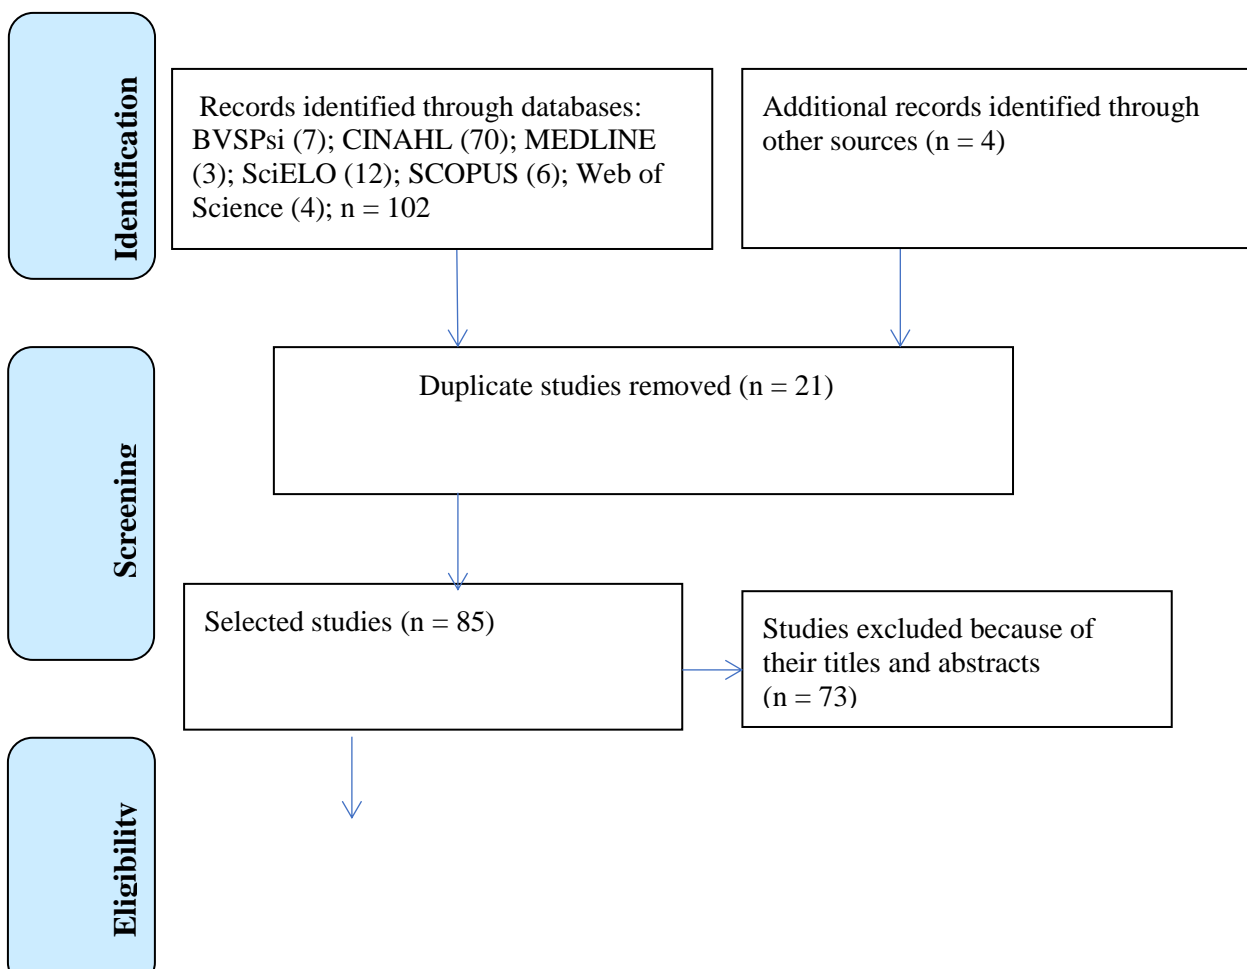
Identification

Records identified through databases: BVSPsi (7); CINAHL (70); MEDLINE (3); SciELO (12); SCOPUS (6); Web of Science (4); n = 102

Additional records identified through other sources (n = 4)

Screening

Duplicate studies removed (n = 21)

Selected studies (n = 85)

Studies excluded because of their titles and abstracts (n = 73)

Eligibility